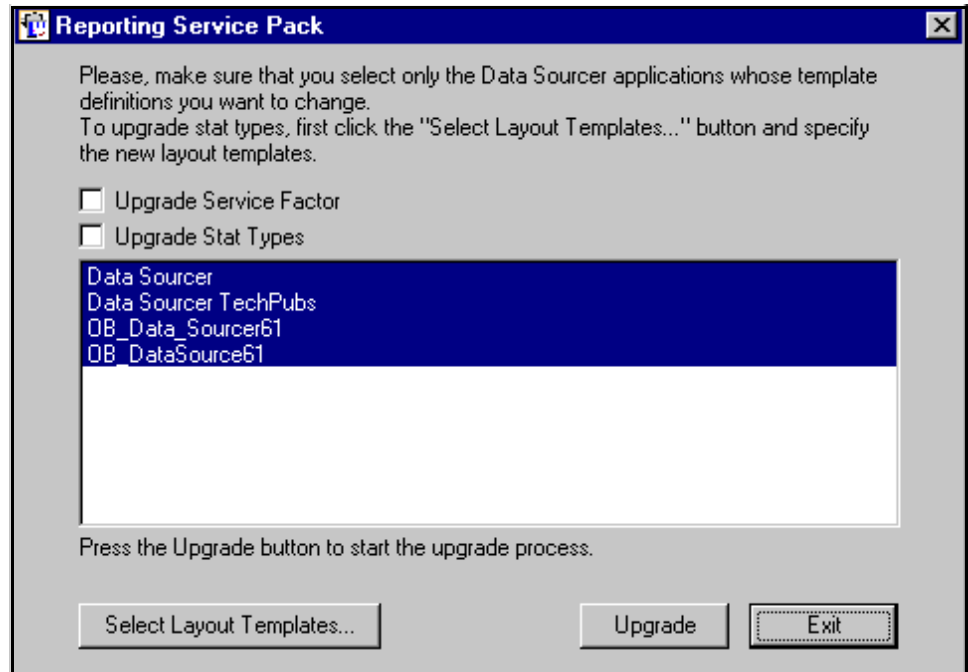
Reporting Service Pack

Please, make sure that you select only the Data Sourcer applications whose template definitions you want to change.
To upgrade stat types, first click the "Select Layout Templates..." button and specify the new layout templates.

Upgrade Service Factor

Upgrade Stat Types

Data Sourcer
Data Sourcer TechPubs
OB_Data_Sourcer61
OB_DataSource61

Press the Upgrade button to start the upgrade process.

Select Layout Templates...

Upgrade

Exit